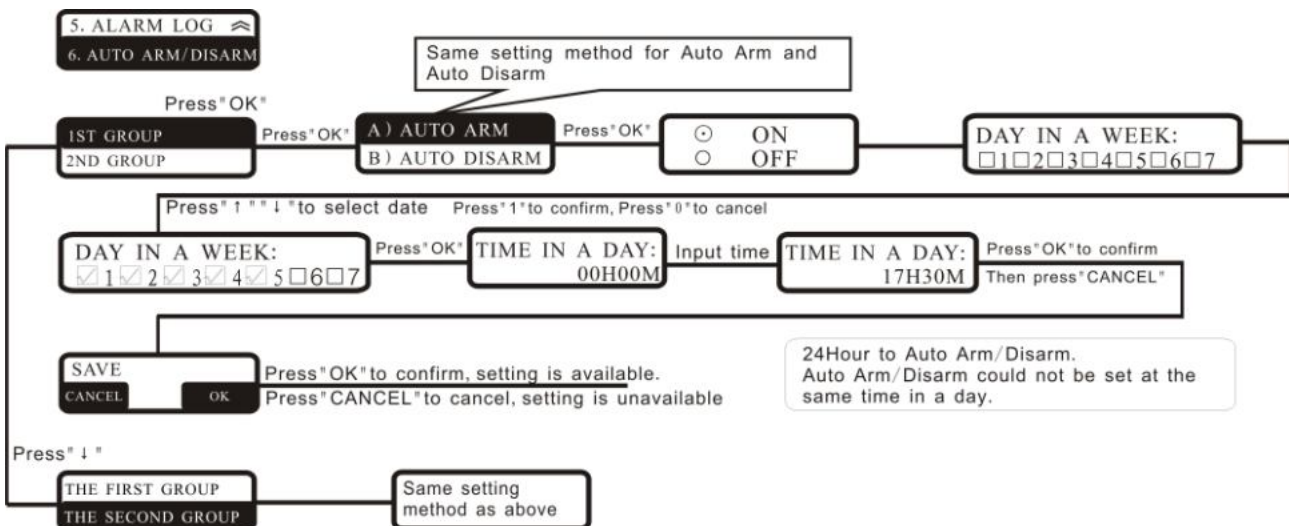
5. ALARM LOG ≈
6. AUTO ARM/DISARM

Same setting method for Auto Arm and Auto Disarm

Press"OK"

1ST GROUP
2ND GROUP

Press"OK"

A) AUTO ARM
B) AUTO DISARM

Press"OK"

⊙ ON
○ OFF

DAY IN A WEEK:
□1□2□3□4□5□6□7

Press"↑""↓"to select date Press"1"to confirm, Press"0"to cancel

DAY IN A WEEK:
☑1☑2☑3☑4☑5□6□7

Press"OK"

TIME IN A DAY:
00H00M

Input time

TIME IN A DAY:
17H30M

Press"OK"to confirm
Then press"CANCEL"

SAVE
CANCEL OK

Press"OK"to confirm, setting is available.
Press"CANCEL"to cancel, setting is unavailable

24Hour to Auto Arm/Disarm.
Auto Arm/Disarm could not be set at the same time in a day.

Press"↓"

THE FIRST GROUP
THE SECOND GROUP

Same setting method as above